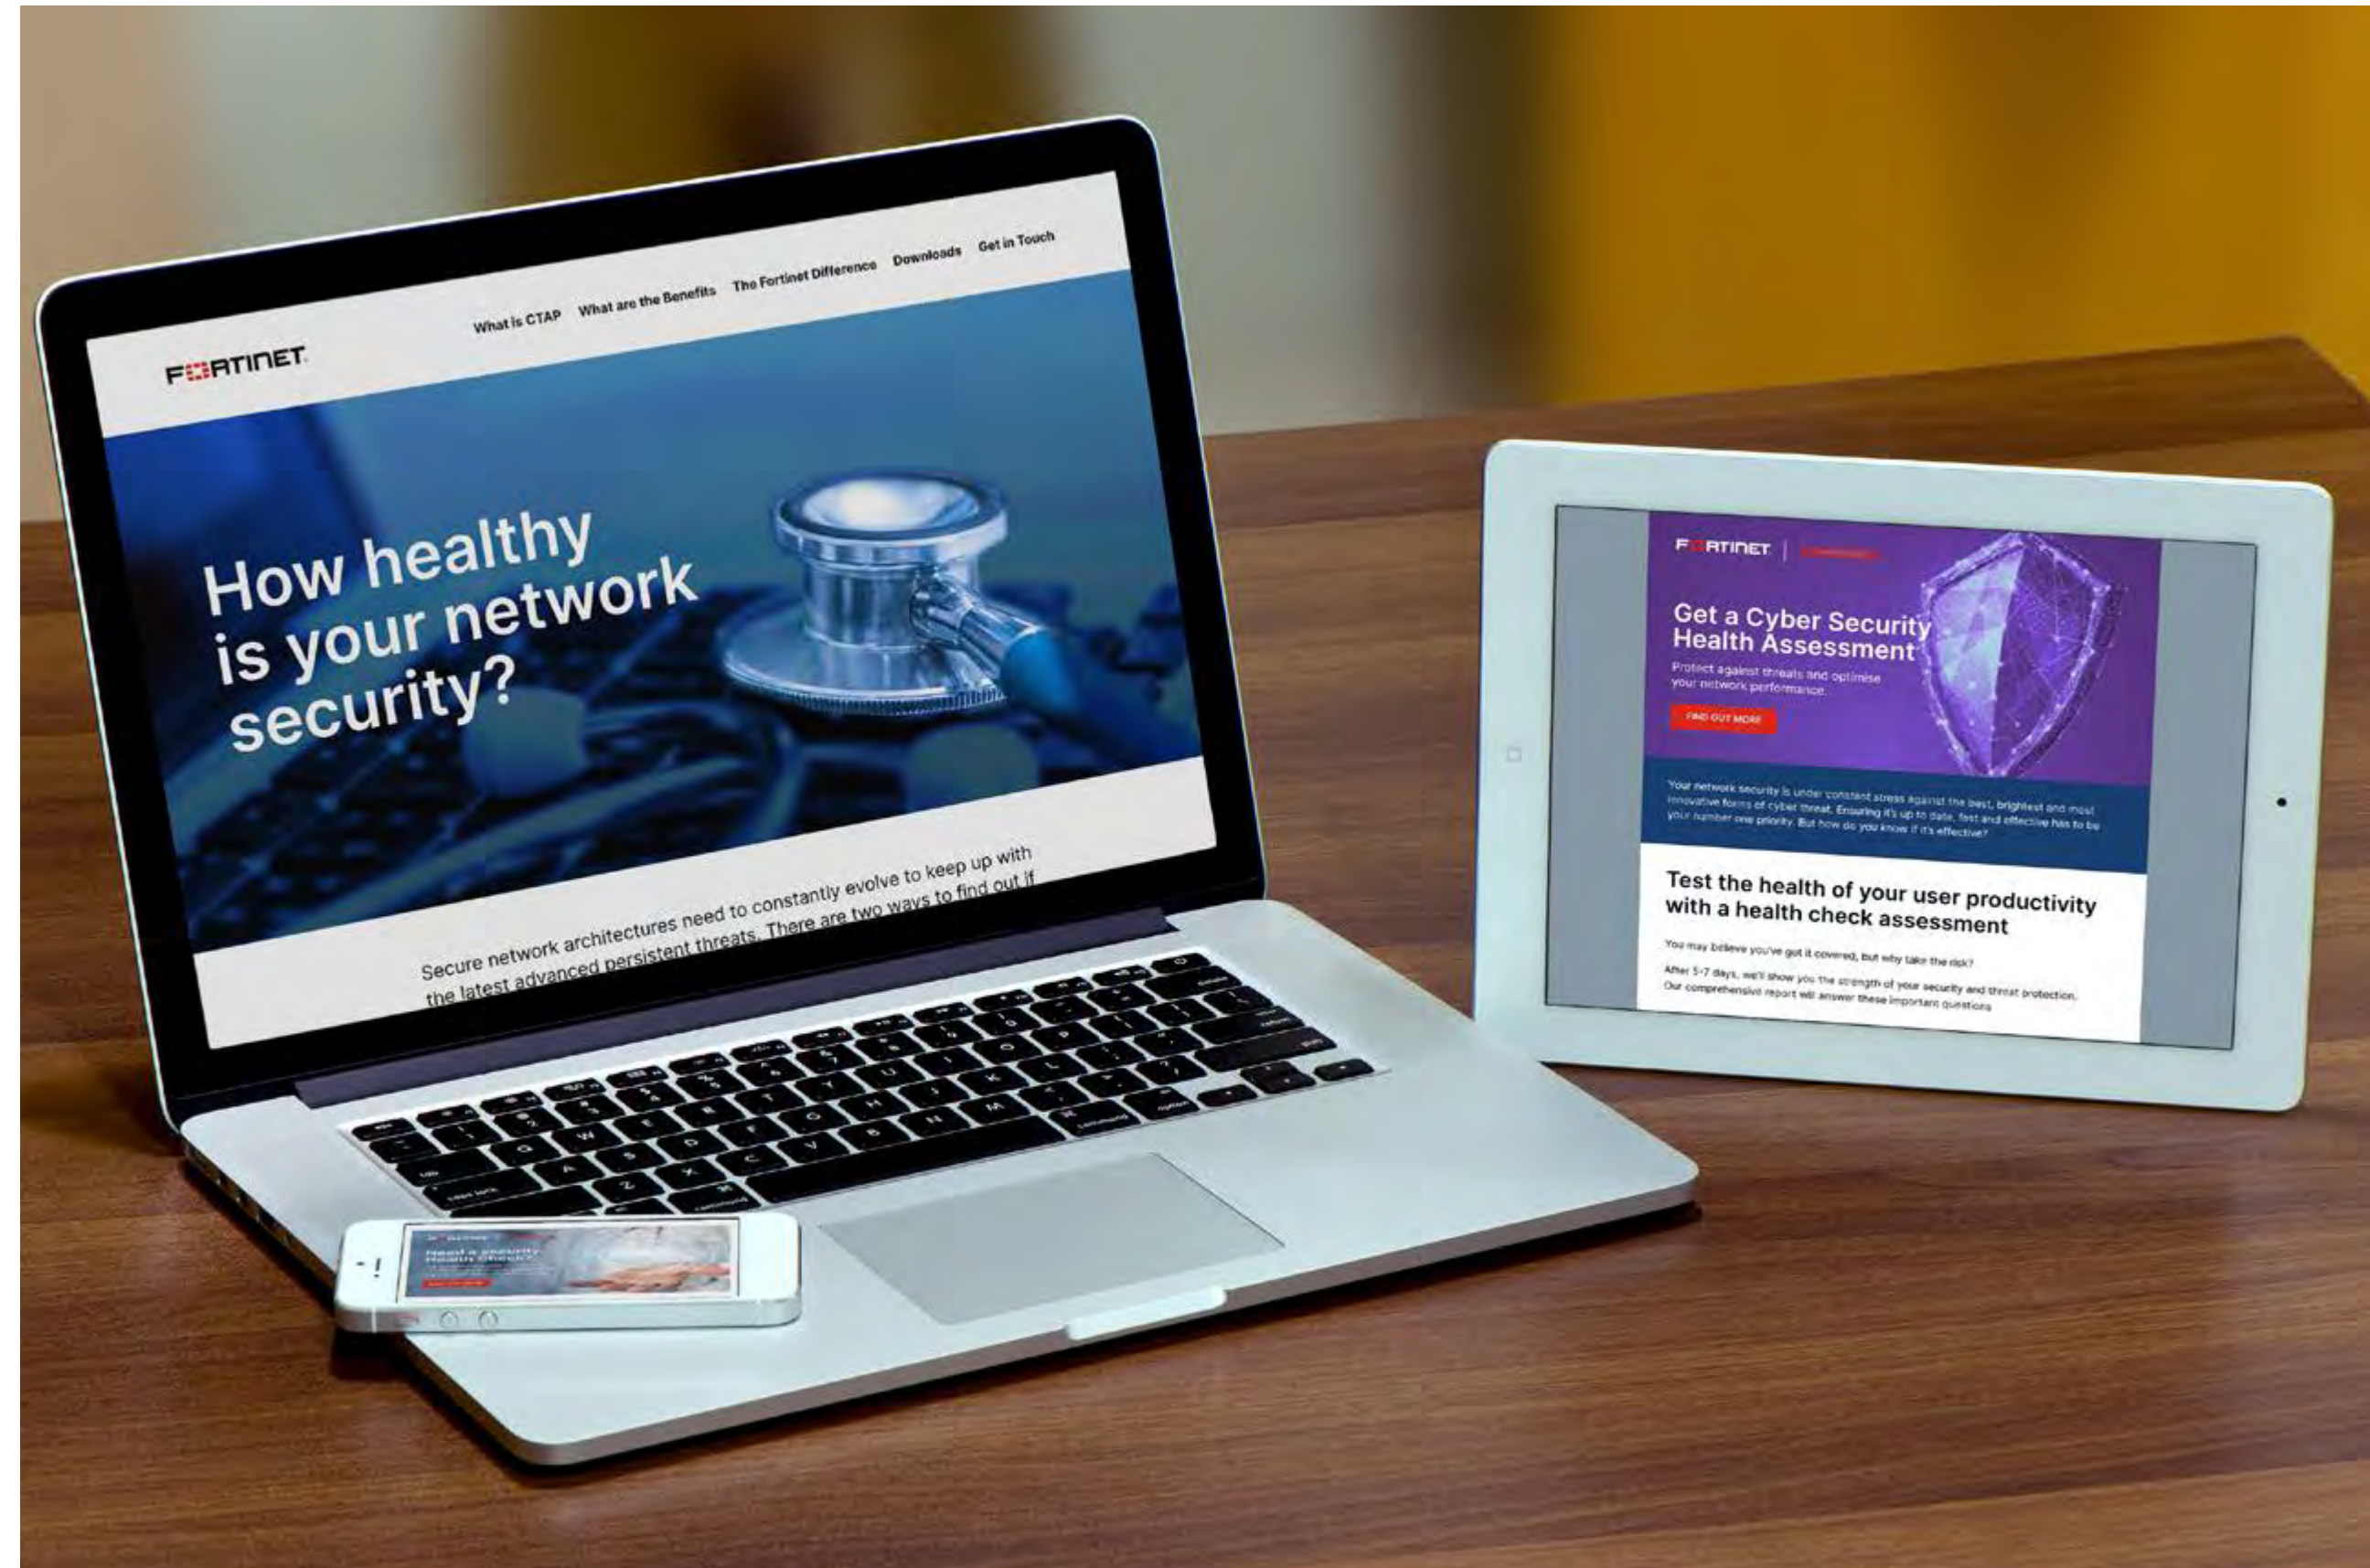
FORTINET

What is CTAP What are the Benefits The Fortinet Difference Downloads Get in Touch

How healthy is your network security?

Secure network architectures need to constantly evolve to keep up with the latest advanced persistent threats. There are two ways to find out if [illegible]

FORTINET | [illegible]

Get a Cyber Security Health Assessment

Protect against threats and optimise your network performance.

FIND OUT MORE

Your network security is under constant stress against the best, brightest and most innovative forms of cyber threat. Ensuring it's up to date, fast and effective has to be your number one priority. But how do you know if it's effective?

Test the health of your user productivity with a health check assessment

You may believe you've got it covered, but why take the risk?

After 5-7 days, we'll show you the strength of your security and threat protection. Our comprehensive report will answer these important questions

Need a security Health Check?